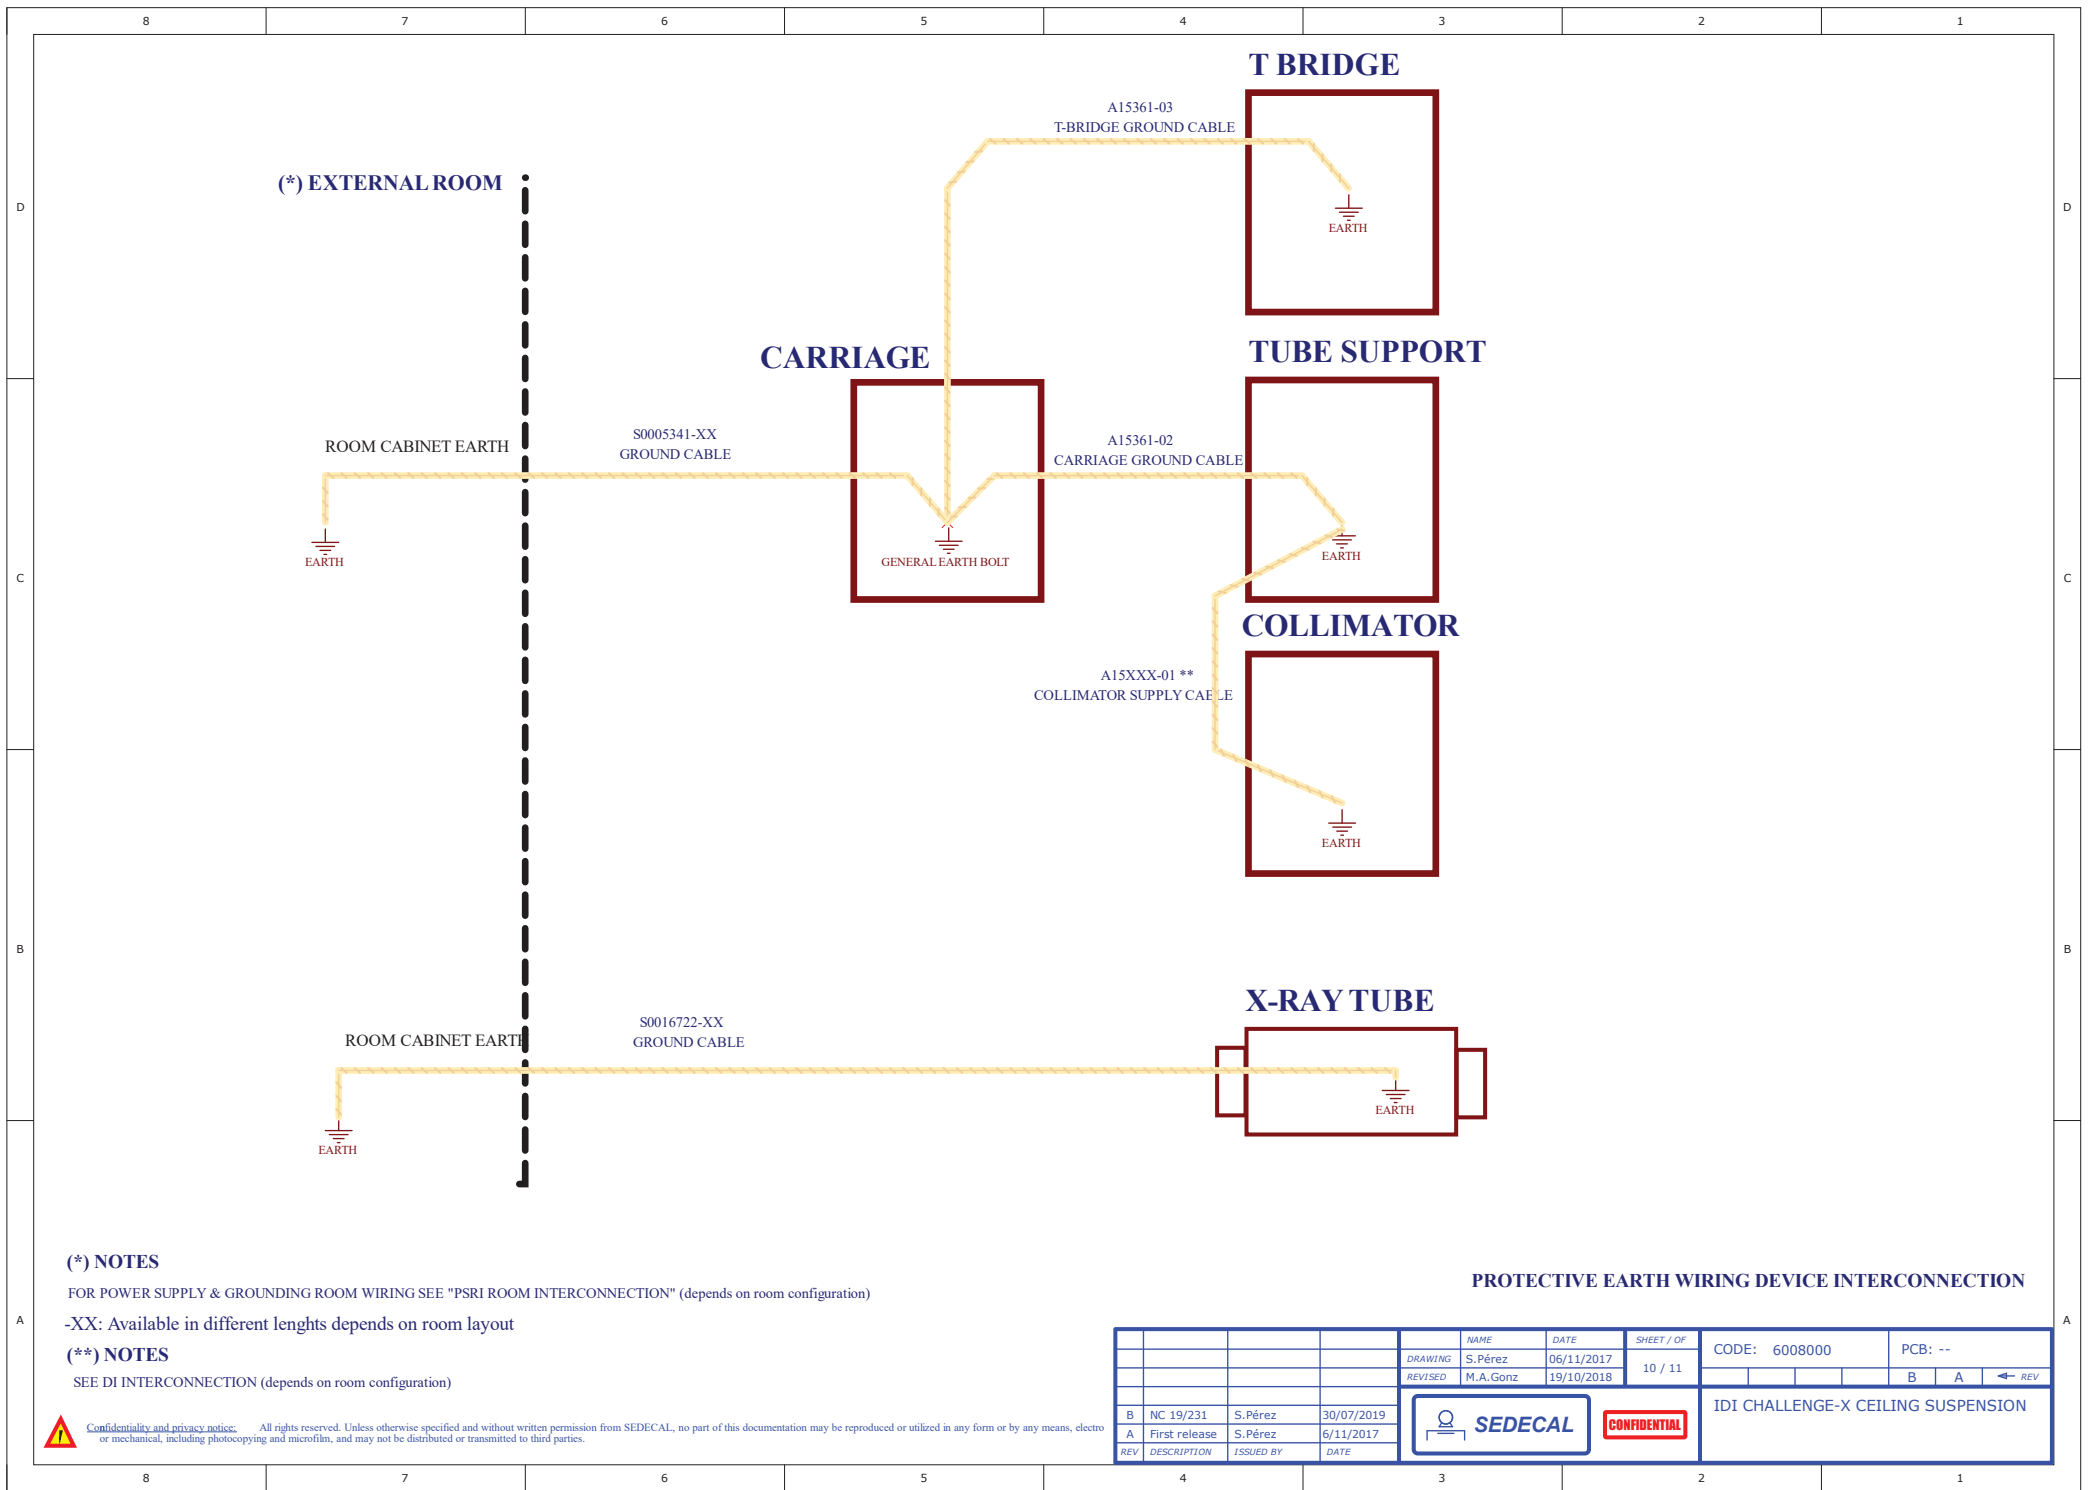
8 7 6 5 4 3 2 1

D

T BRIDGE

A15361-03
T-BRIDGE GROUND CABLE

EARTH

(*) EXTERNAL ROOM

CARRIAGE

TUBE SUPPORT

ROOM CABINET EARTH

S0005341-XX
GROUND CABLE

A15361-02
CARRIAGE GROUND CABLE

EARTH

GENERAL EARTH BOLT

EARTH

C

COLLIMATOR

A15XXX-01 **
COLLIMATOR SUPPLY CABLE

EARTH

B

X-RAY TUBE

ROOM CABINET EARTH

S0016722-XX
GROUND CABLE

EARTH

EARTH

(*) NOTES
FOR POWER SUPPLY & GROUNDING ROOM WIRING SEE "PSRI ROOM INTERCONNECTION" (depends on room configuration)

-XX: Available in different lenghts depends on room layout

(**) NOTES
SEE DI INTERCONNECTION (depends on room configuration)

PROTECTIVE EARTH WIRING DEVICE INTERCONNECTION

A

Confidentiality and privacy notice: All rights reserved. Unless otherwise specified and without written permission from SEDECAL, no part of this documentation may be reproduced or utilized in any form or by any means, electro or mechanical, including photocopying and microfilm, and may not be distributed or transmitted to third parties.

| REV | DESCRIPTION | ISSUED BY | DATE |
|---|---|---|---|
| B | NC 19/231 | S.Pérez | 30/07/2019 |
| A | First release | S.Pérez | 6/11/2017 |

| | NAME | DATE | SHEET / OF |
|---|---|---|---|
| DRAWING | S.Pérez | 06/11/2017 | 10 / 11 |
| REVISED | M.A.Gonz | 19/10/2018 | |

CODE: 6008000 PCB: --
B A REV

SEDECAL CONFIDENTIAL

IDI CHALLENGE-X CEILING SUSPENSION

8 7 6 5 4 3 2 1